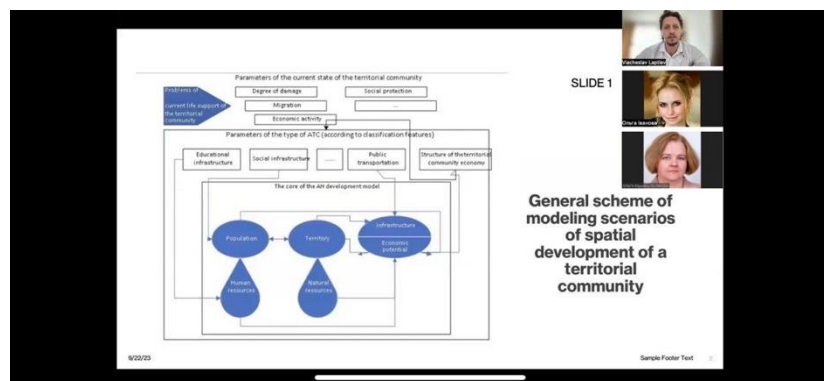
Parameters of the current state of the territorial community

Problems of current life support of the territorial community

Degree of damage

Social protection

Migration

...

Economic activity

Parameters of the type of ATC (according to classification features)

Educational infrastructure

Social infrastructure

......

Public transportation

Structure of the territorial community economy

The core of the AH development model

Population

Territory

Infrastructure

Economic potential

Human resources

Natural resources

SLIDE 1

General scheme of modeling scenarios of spatial development of a territorial community

Viacheslav Lapilev

Ольга Іванова

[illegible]

9/22/23

Sample Footer Text